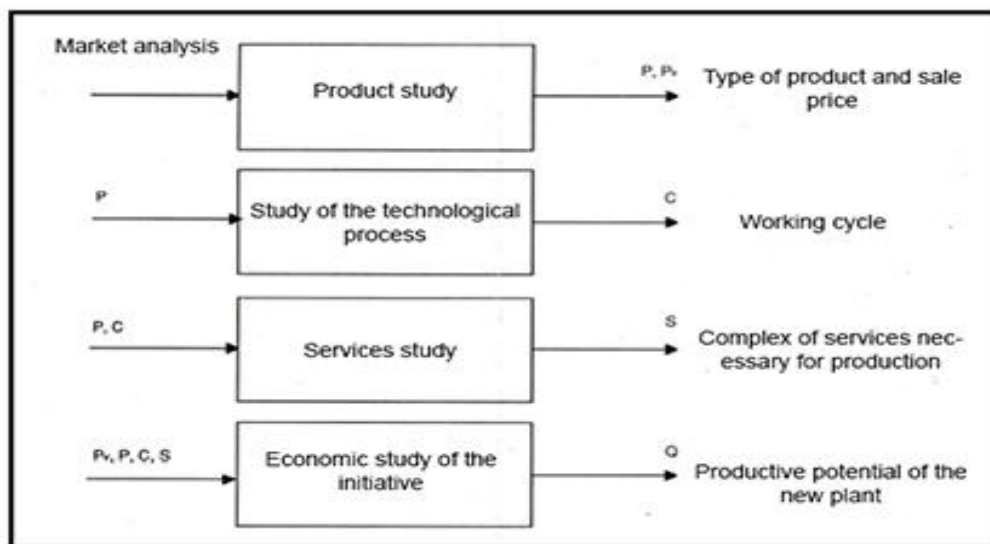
Market analysis

Product study

P, $P_v$

Type of product and sale price

P

Study of the technological process

C

Working cycle

P, C

Services study

S

Complex of services necessary for production

$P_v$, P, C, S

Economic study of the initiative

Q

Productive potential of the new plant